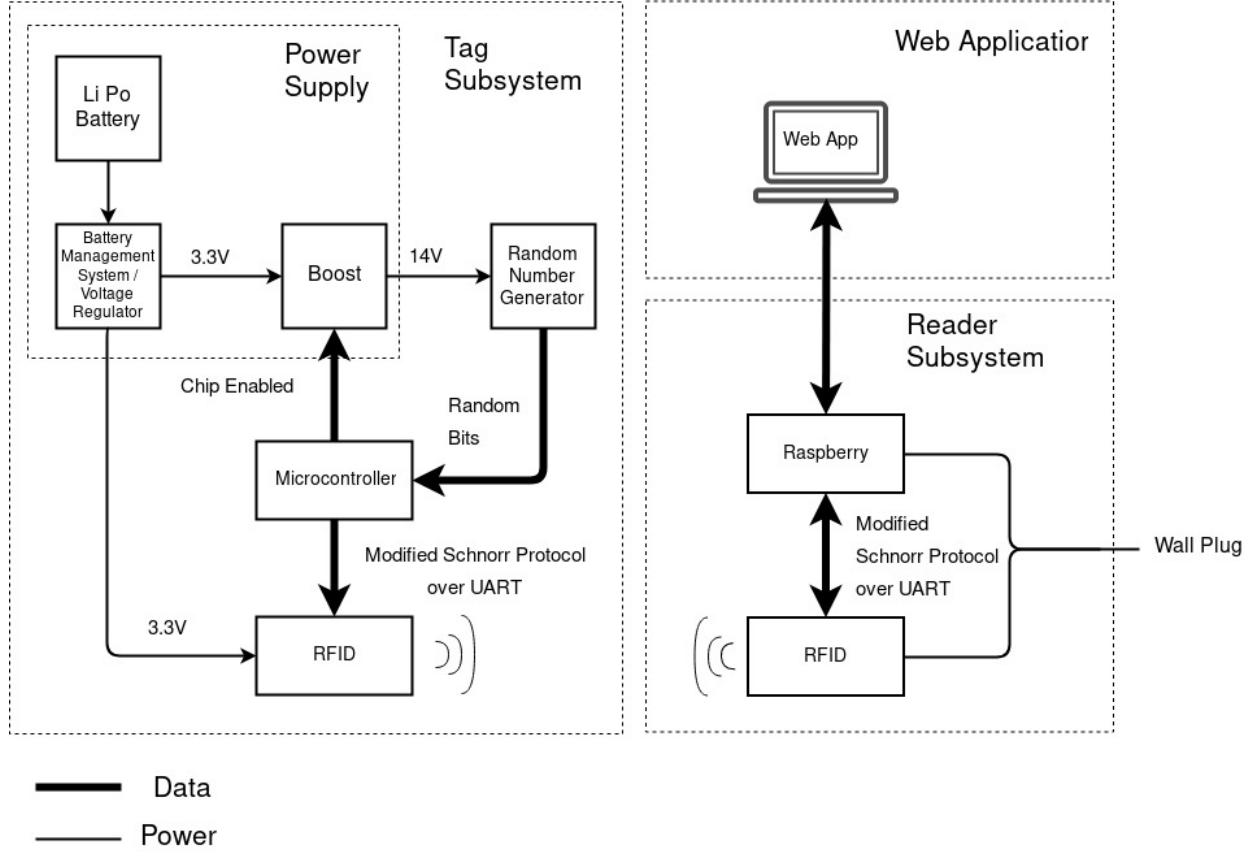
Power Supply

Tag Subsystem

Li Po Battery

Battery Management System / Voltage Regulator

3.3V

Boost

14V

Random Number Generator

Chip Enabled

Random Bits

Microcontroller

Modified Schnorr Protocol over UART

3.3V

RFID

Web Applicatior

Web App

Reader Subsystem

Raspberry

Modified Schnorr Protocol over UART

Wall Plug

RFID

Data

Power